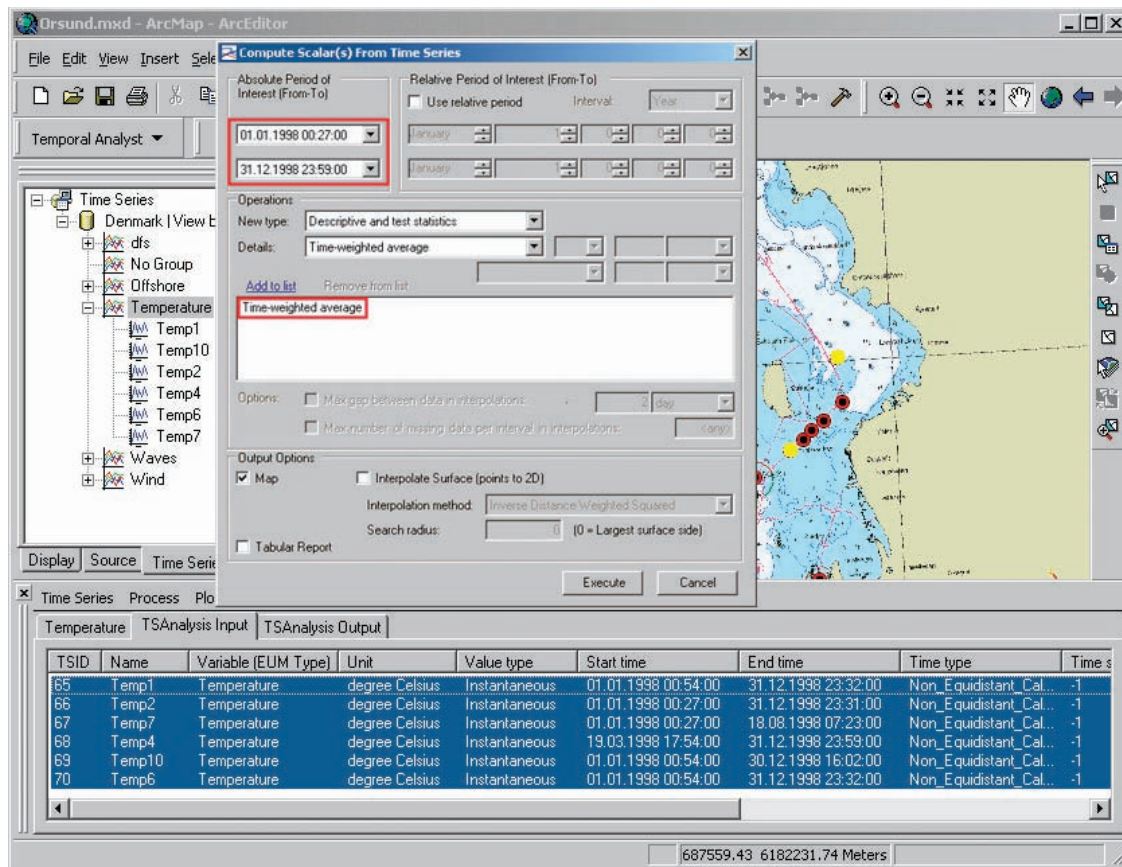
Orsund.mxd - ArcMap - ArcEditor

File Edit View Insert Sele

Temporal Analyst ▼

Time Series
Denmark | View b
dfs
No Group
Offshore
Temperature
Temp1
Temp10
Temp2
Temp4
Temp6
Temp7
Waves
Wind

Display Source Time Serie

Compute Scalar(s) From Time Series

Absolute Period of Interest (From-To)
01.01.1998 00:27:00
31.12.1998 23:59:00

Relative Period of Interest (From-To)
Use relative period Interval: Year
January 1 0 0 0
January 1 0 0 0

Operations
New type: Descriptive and test statistics
Details: Time-weighted average

Add to list Remove from list

Time-weighted average

Options: Max gap between data in interpolations: 2 day
Max number of missing data per interval in interpolations: <any>

Output Options
Map
Interpolate Surface (points to 2D)
Interpolation method: Inverse Distance Weighted Squared
Search radius: 0 (0 = Largest surface side)
Tabular Report

Execute Cancel

Time Series Process Plo

Temperature TSAnalysis Input TSAnalysis Output

| TSID | Name | Variable (EUM Type) | Unit | Value type | Start time | End time | Time type | Time s |
|---|---|---|---|---|---|---|---|---|
| 65 | Temp1 | Temperature | degree Celsius | Instantaneous | 01.01.1998 00:54:00 | 31.12.1998 23:32:00 | Non_Equidistant_Cal... | -1 |
| 66 | Temp2 | Temperature | degree Celsius | Instantaneous | 01.01.1998 00:27:00 | 31.12.1998 23:31:00 | Non_Equidistant_Cal... | -1 |
| 67 | Temp7 | Temperature | degree Celsius | Instantaneous | 01.01.1998 00:27:00 | 18.08.1998 07:23:00 | Non_Equidistant_Cal... | -1 |
| 68 | Temp4 | Temperature | degree Celsius | Instantaneous | 19.03.1998 17:54:00 | 31.12.1998 23:59:00 | Non_Equidistant_Cal... | -1 |
| 69 | Temp10 | Temperature | degree Celsius | Instantaneous | 01.01.1998 00:54:00 | 30.12.1998 16:02:00 | Non_Equidistant_Cal... | -1 |
| 70 | Temp6 | Temperature | degree Celsius | Instantaneous | 01.01.1998 00:54:00 | 31.12.1998 23:32:00 | Non_Equidistant_Cal... | -1 |

687559.43 6182231.74 Meters